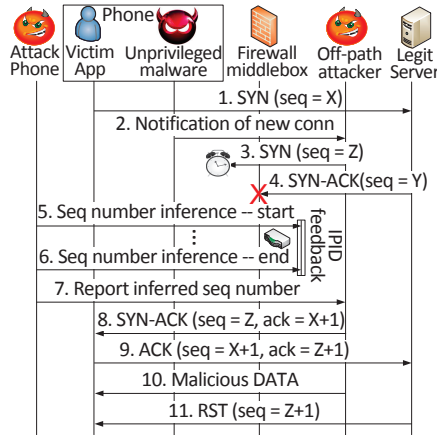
Attack Phone

Phone

Victim App

Unprivileged malware

Firewall middlebox

Off-path attacker

Legit Server

1. SYN (seq = X)

2. Notification of new conn

3. SYN (seq = Z)

4. SYN-ACK(seq = Y)

5. Seq number inference -- start

⋮

IPID feedback

6. Seq number inference -- end

7. Report inferred seq number

8. SYN-ACK (seq = Z, ack = X+1)

9. ACK (seq = X+1, ack = Z+1)

10. Malicious DATA

11. RST (seq = Z+1)